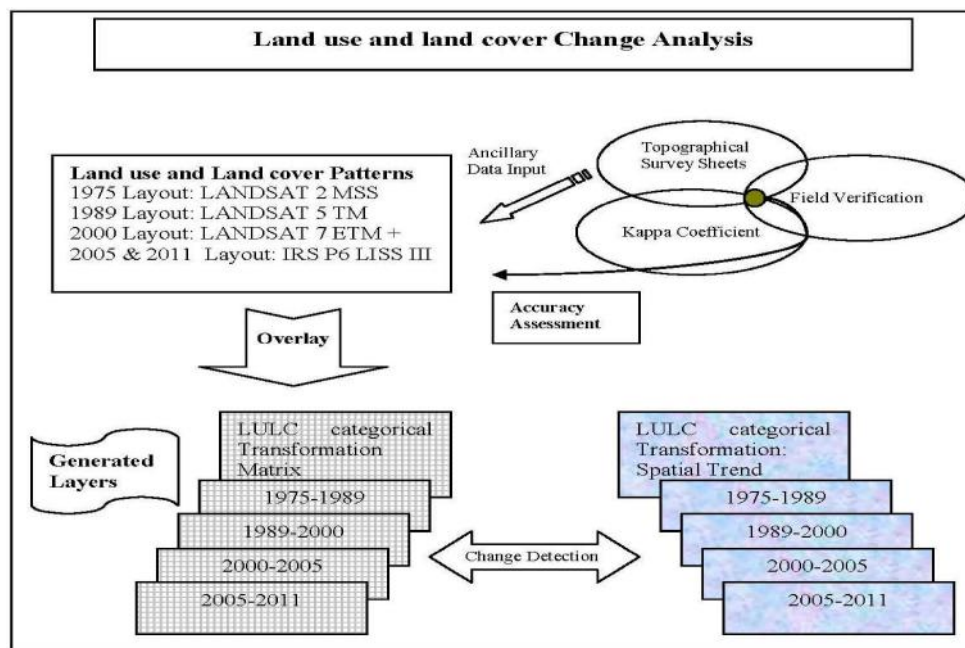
Land use and land cover Change Analysis

Land use and Land cover Patterns
1975 Layout: LANDSAT 2 MSS
1989 Layout: LANDSAT 5 TM
2000 Layout: LANDSAT 7 ETM +
2005 & 2011 Layout: IRS P6 LISS III

Ancillary Data Input

Topographical Survey Sheets

Field Verification

Kappa Coefficient

Accuracy Assessment

Overlay

Generated Layers

LULC categorical Transformation Matrix
1975-1989
1989-2000
2000-2005
2005-2011

Change Detection

LULC categorical Transformation: Spatial Trend
1975-1989
1989-2000
2000-2005
2005-2011